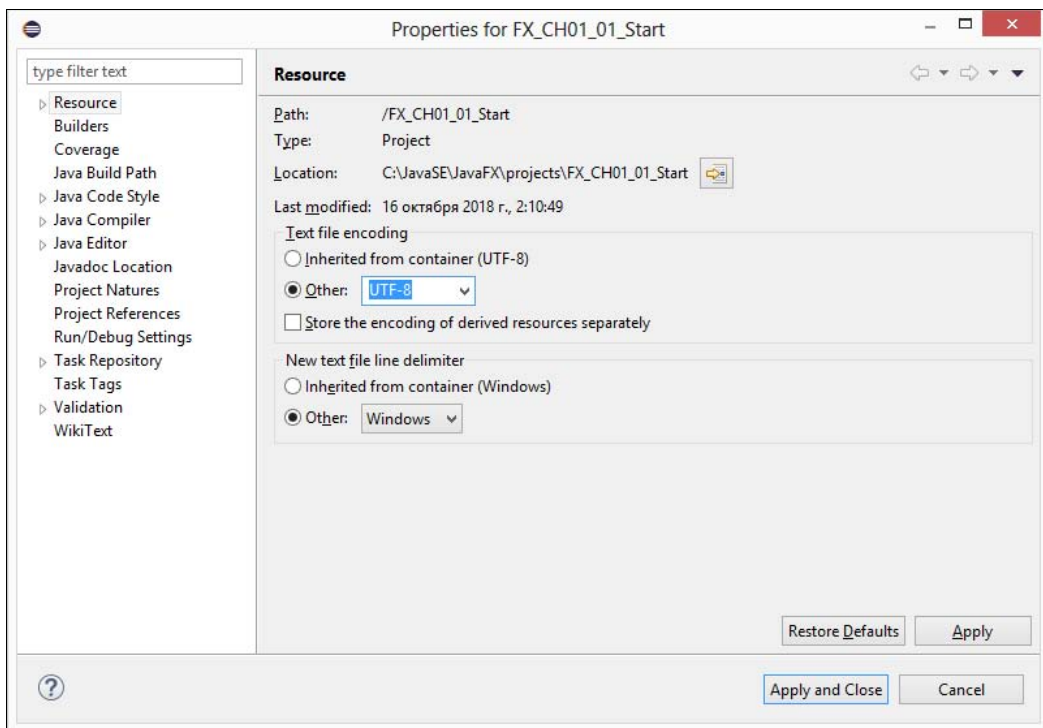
Properties for FX_CH01_01_Start

type filter text

Resource
Builders
Coverage
Java Build Path
Java Code Style
Java Compiler
Java Editor
Javadoc Location
Project Natures
Project References
Run/Debug Settings
Task Repository
Task Tags
Validation
WikiText

Resource

Path: /FX_CH01_01_Start
Type: Project
Location: C:\JavaSE\JavaFX\projects\FX_CH01_01_Start
Last modified: 16 октября 2018 г., 2:10:49

Text file encoding
Inherited from container (UTF-8)
Other: UTF-8
Store the encoding of derived resources separately

New text file line delimiter
Inherited from container (Windows)
Other: Windows

Restore Defaults
Apply

?
Apply and Close
Cancel